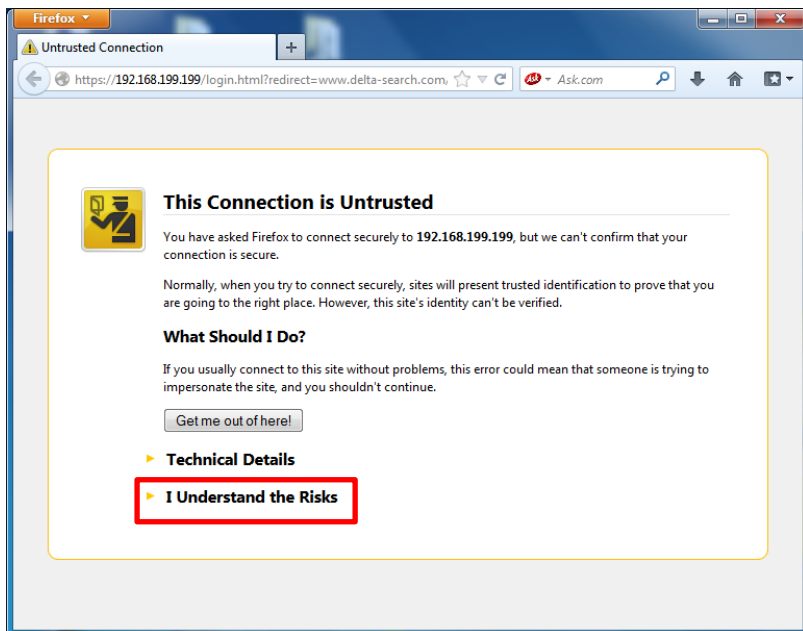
Firefox

Untrusted Connection

+

https://192.168.199.199/login.html?redirect=www.delta-search.com,

Ask.com

This Connection is Untrusted

You have asked Firefox to connect securely to **192.168.199.199**, but we can't confirm that your connection is secure.

Normally, when you try to connect securely, sites will present trusted identification to prove that you are going to the right place. However, this site's identity can't be verified.

What Should I Do?

If you usually connect to this site without problems, this error could mean that someone is trying to impersonate the site, and you shouldn't continue.

Get me out of here!

Technical Details

I Understand the Risks